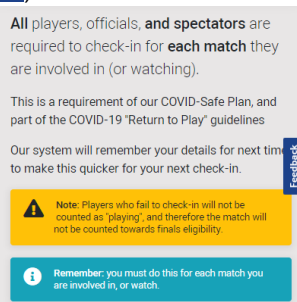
**All** players, officials, **and spectators** are required to check-in for **each match** they are involved in (or watching).

This is a requirement of our COVID-Safe Plan, and part of the COVID-19 "Return to Play" guidelines

Our system will remember your details for next tim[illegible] to make this quicker for your next check-in.

Feedback

**Note:** Players who fail to check-in will not be counted as "playing", and therefore the match will not be counted towards finals eligibility.

**Remember:** you must do this for each match you are involved in, or watch.